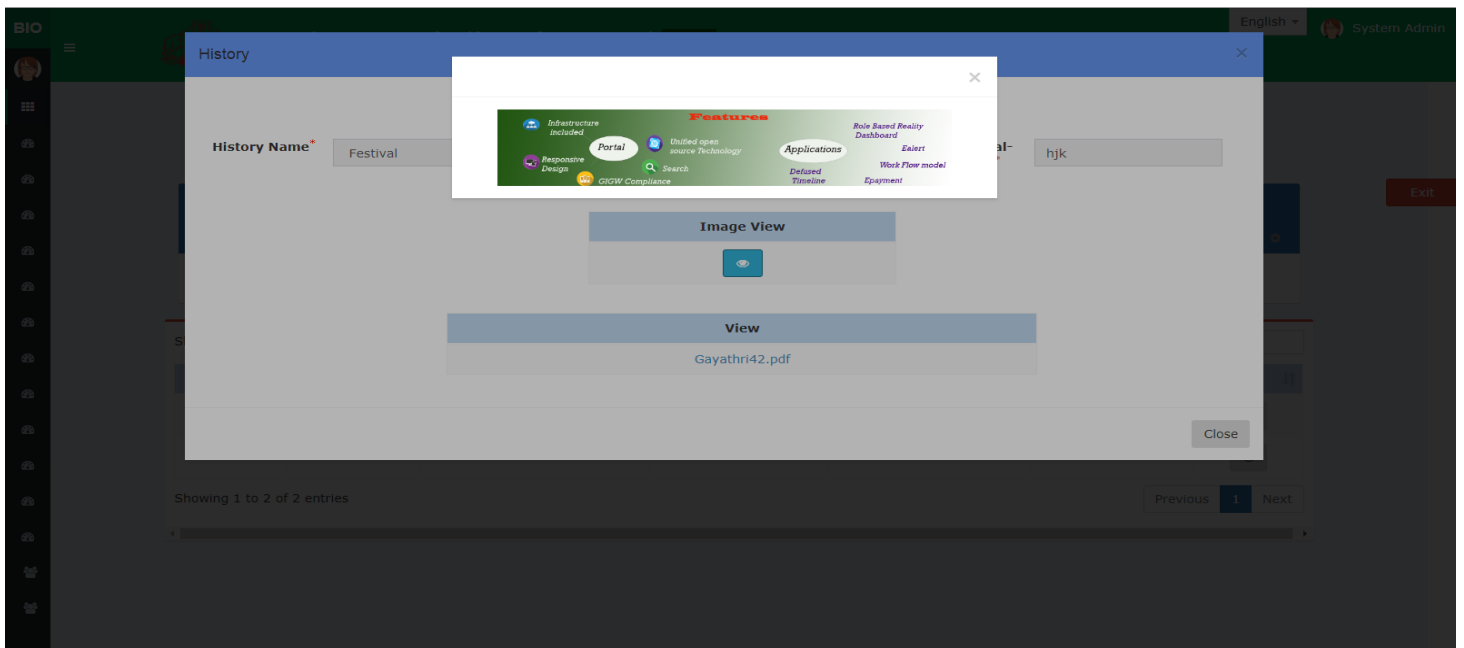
BIO

English

System Admin

History

×

History Name*

Festival

al-

hjk

×

Features

Infrastructure included

Portal

Unified open source Technology

Applications

Role Based Reality Dashboard

Responsive Design

Search

Ealert

Work Flow model

GIGW Compliance

Defused Timeline

Epayment

Image View

View

Gayathri42.pdf

Close

Exit

Showing 1 to 2 of 2 entries

Previous

1

Next